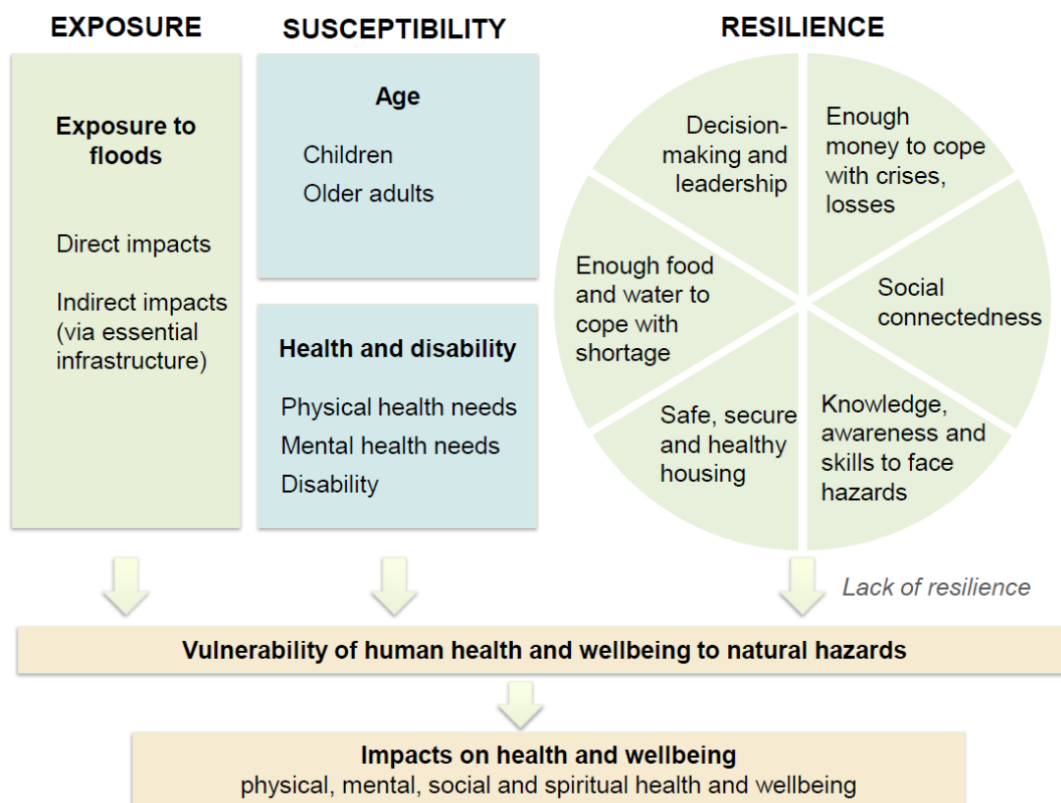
EXPOSURE

Exposure to floods

Direct impacts

Indirect impacts (via essential infrastructure)

SUSCEPTIBILITY

Age

Children

Older adults

Health and disability

Physical health needs

Mental health needs

Disability

RESILIENCE

Decision-making and leadership

Enough money to cope with crises, losses

Social connectedness

Knowledge, awareness and skills to face hazards

Safe, secure and healthy housing

Enough food and water to cope with shortage

Lack of resilience

Vulnerability of human health and wellbeing to natural hazards

Impacts on health and wellbeing
physical, mental, social and spiritual health and wellbeing